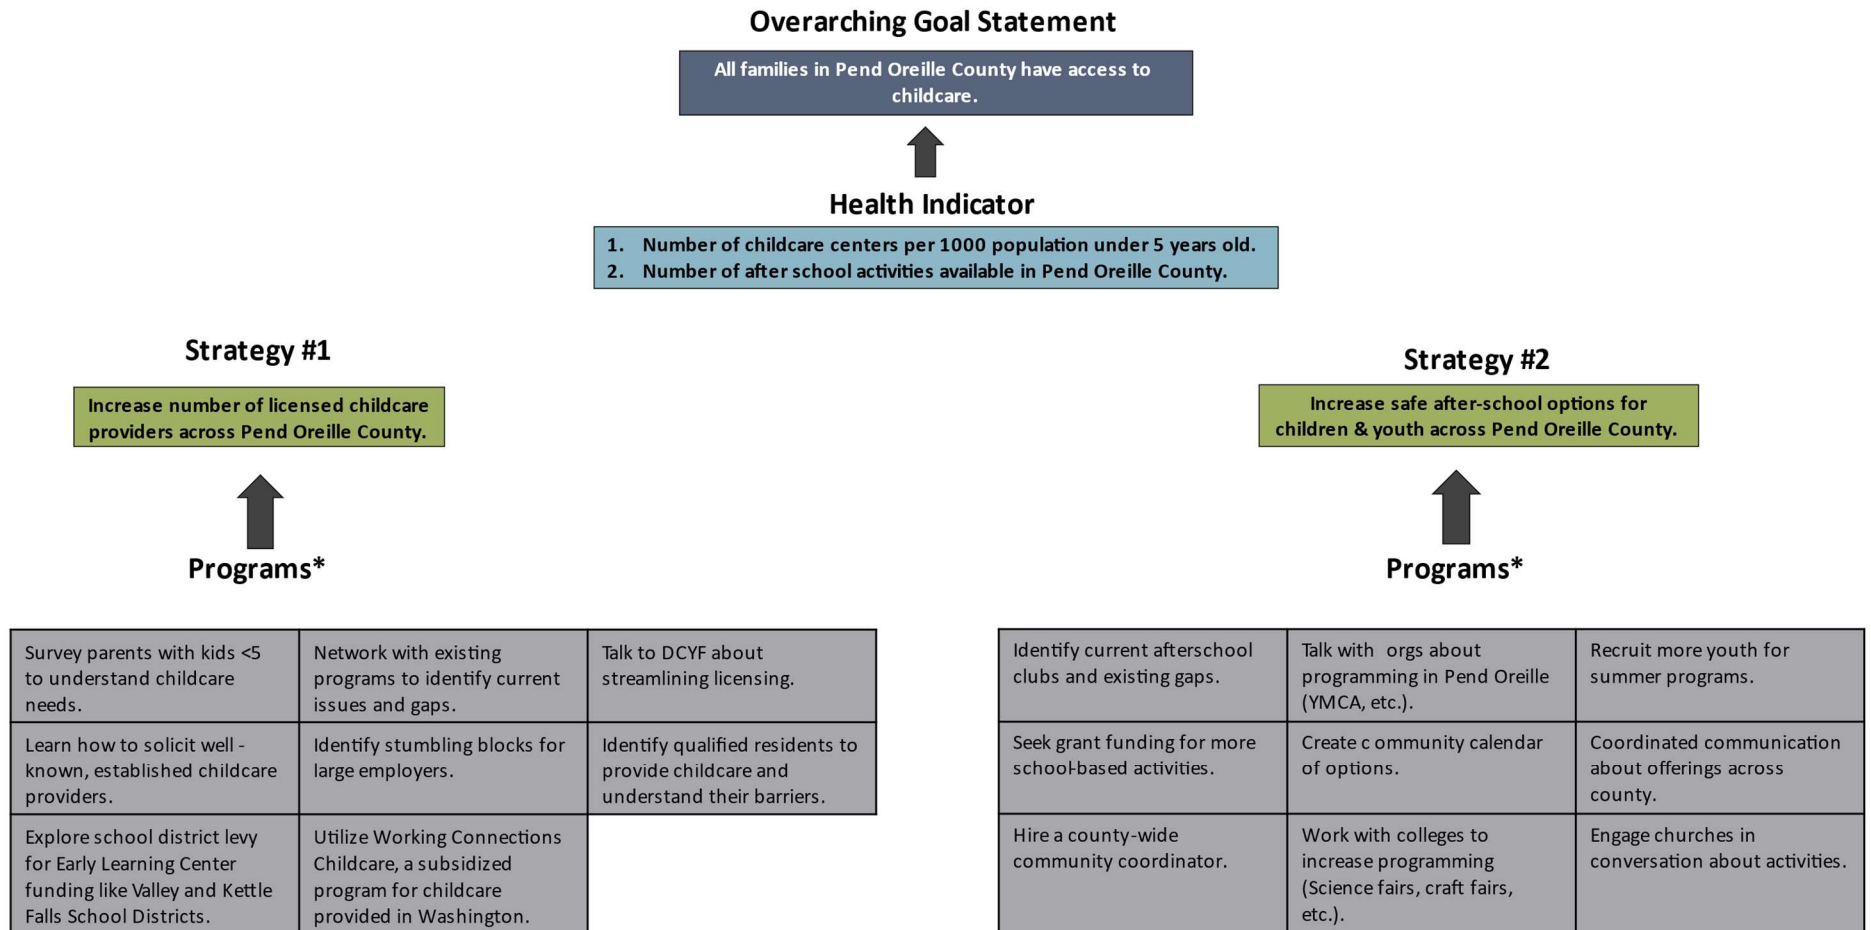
Overarching Goal Statement

All families in Pend Oreille County have access to childcare.

Health Indicator

1. Number of childcare centers per 1000 population under 5 years old.
2. Number of after school activities available in Pend Oreille County.

Strategy #1

Increase number of licensed childcare providers across Pend Oreille County.

Programs*

| Survey parents with kids <5 to understand childcare needs. | Network with existing programs to identify current issues and gaps. | Talk to DCYF about streamlining licensing. |
|---|---|---|
| Learn how to solicit well - known, established childcare providers. | Identify stumbling blocks for large employers. | Identify qualified residents to provide childcare and understand their barriers. |
| Explore school district levy for Early Learning Center funding like Valley and Kettle Falls School Districts. | Utilize Working Connections Childcare, a subsidized program for childcare provided in Washington. | |

Strategy #2

Increase safe after-school options for children & youth across Pend Oreille County.

Programs*

| Identify current afterschool clubs and existing gaps. | Talk with orgs about programming in Pend Oreille (YMCA, etc.). | Recruit more youth for summer programs. |
|---|---|---|
| Seek grant funding for more school-based activities. | Create c ommunity calendar of options. | Coordinated communication about offerings across county. |
| Hire a county-wide community coordinator. | Work with colleges to increase programming (Science fairs, craft fairs, etc.). | Engage churches in conversation about activities. |